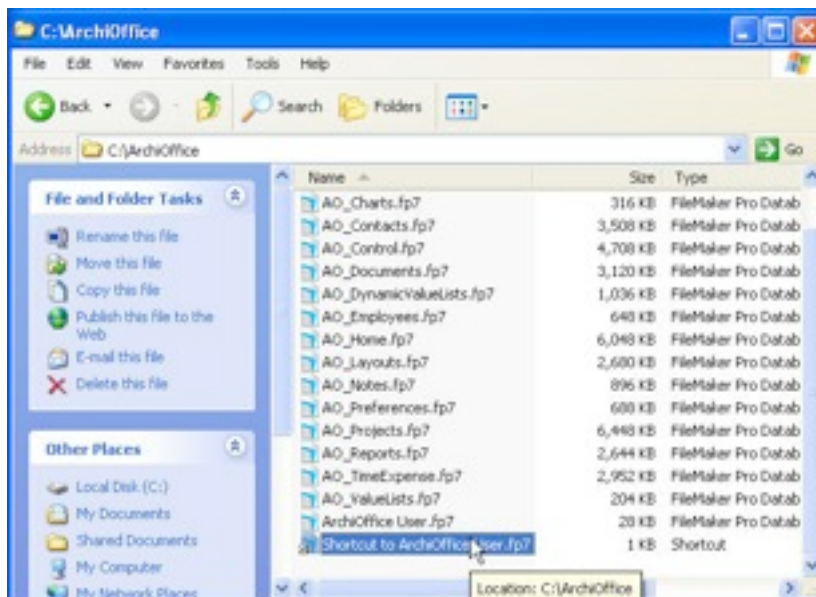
C:\ArchiOffice

File Edit View Favorites Tools Help

Back Search Folders

Address C:\ArchiOffice Go

File and Folder Tasks

Rename this file
Move this file
Copy this file
Publish this file to the Web
E-mail this file
Delete this file

Other Places

Local Disk (C:)
My Documents
Shared Documents
My Computer
My Network Places

| Name | Size | Type |
|---|---|---|
| AO_Charts.fp7 | 316 KB | FileMaker Pro Datab |
| AO_Contacts.fp7 | 3,508 KB | FileMaker Pro Datab |
| AO_Control.fp7 | 4,708 KB | FileMaker Pro Datab |
| AO_Documents.fp7 | 3,120 KB | FileMaker Pro Datab |
| AO_DynamicValueLists.fp7 | 1,036 KB | FileMaker Pro Datab |
| AO_Employees.fp7 | 640 KB | FileMaker Pro Datab |
| AO_Home.fp7 | 6,048 KB | FileMaker Pro Datab |
| AO_Layouts.fp7 | 2,600 KB | FileMaker Pro Datab |
| AO_Notes.fp7 | 896 KB | FileMaker Pro Datab |
| AO_Preferences.fp7 | 608 KB | FileMaker Pro Datab |
| AO_Projects.fp7 | 6,448 KB | FileMaker Pro Datab |
| AO_Reports.fp7 | 2,644 KB | FileMaker Pro Datab |
| AO_TimeExpense.fp7 | 2,952 KB | FileMaker Pro Datab |
| AO_ValueLists.fp7 | 204 KB | FileMaker Pro Datab |
| ArchiOffice User.fp7 | 28 KB | FileMaker Pro Datab |
| Shortcut to ArchiOffice User.fp7 | 1 KB | Shortcut |

Location: C:\ArchiOffice